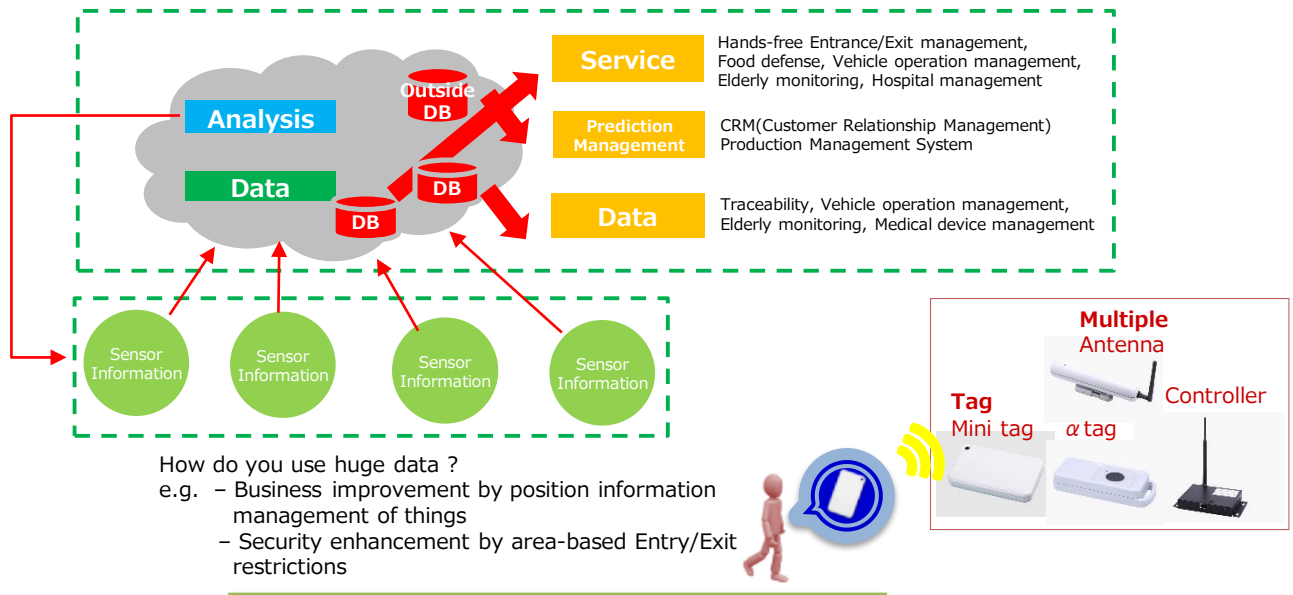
Analysis

Data

Outside DB

DB

DB

Service

Hands-free Entrance/Exit management, Food defense, Vehicle operation management, Elderly monitoring, Hospital management

Prediction Management

CRM(Customer Relationship Management) Production Management System

Data

Traceability, Vehicle operation management, Elderly monitoring, Medical device management

Sensor Information

Sensor Information

Sensor Information

Sensor Information

Multiple Antenna

Controller

Tag

Mini tag

$\alpha$ tag

How do you use huge data ?
e.g. – Business improvement by position information management of things
– Security enhancement by area-based Entry/Exit restrictions